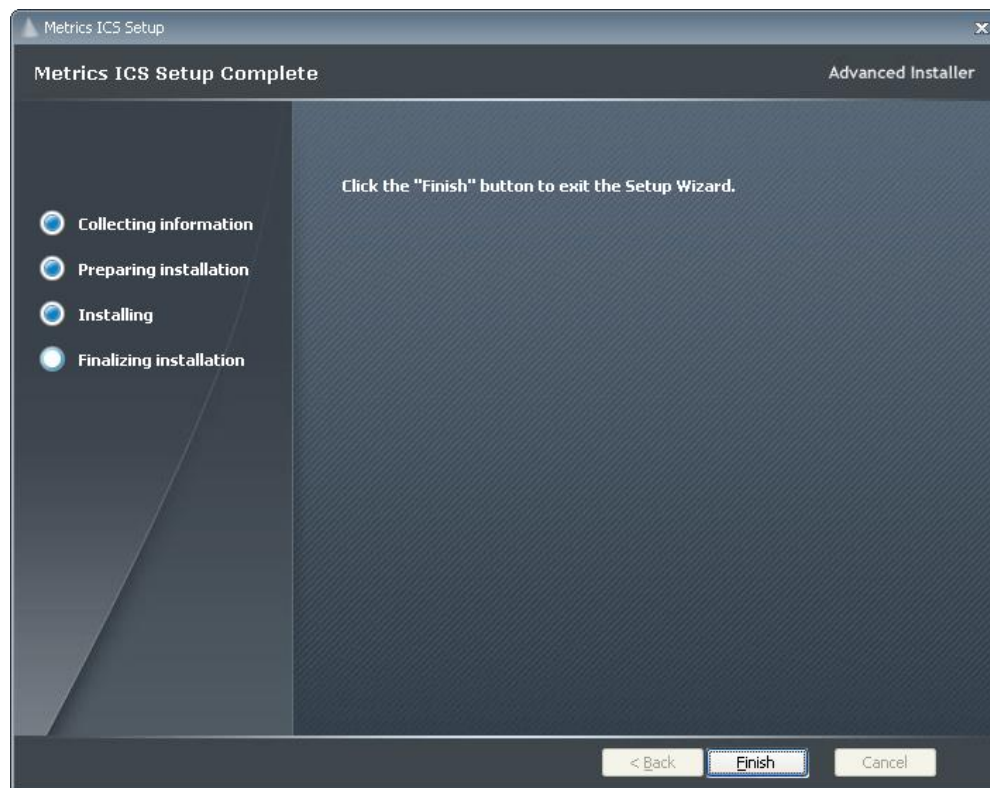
Metrics ICS Setup

Metrics ICS Setup Complete

Advanced Installer

Collecting information

Preparing installation

Installing

Finalizing installation

Click the "Finish" button to exit the Setup Wizard.

< Back

Finish

Cancel